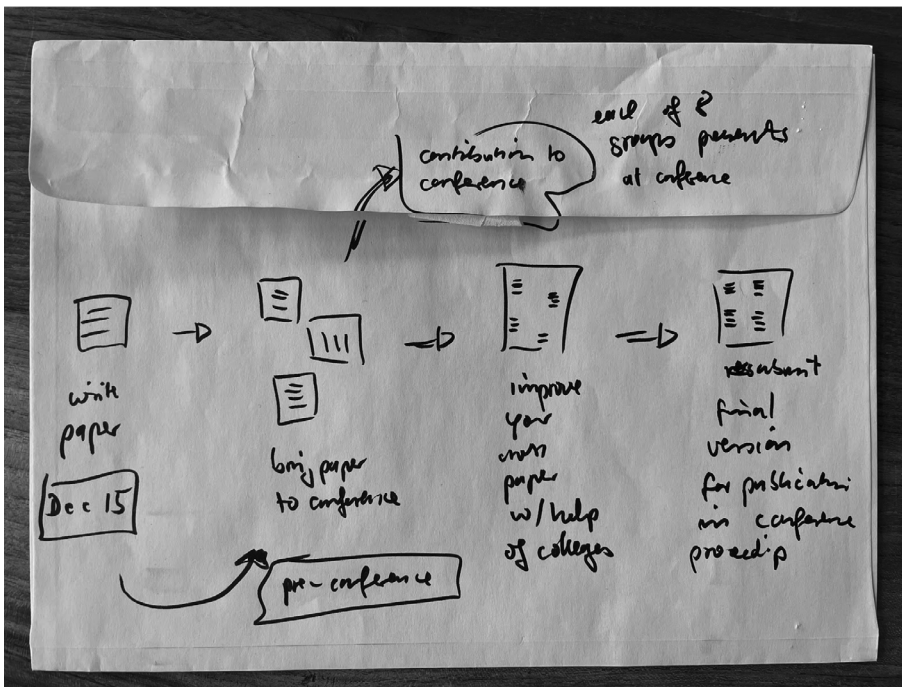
contribution to conference

each of 2 groups presents at conference

write paper

Dec 15

bring paper to conference

pre-conference

improve your own paper w/ help of colleges

resubmit final version for publication in conference proceedings